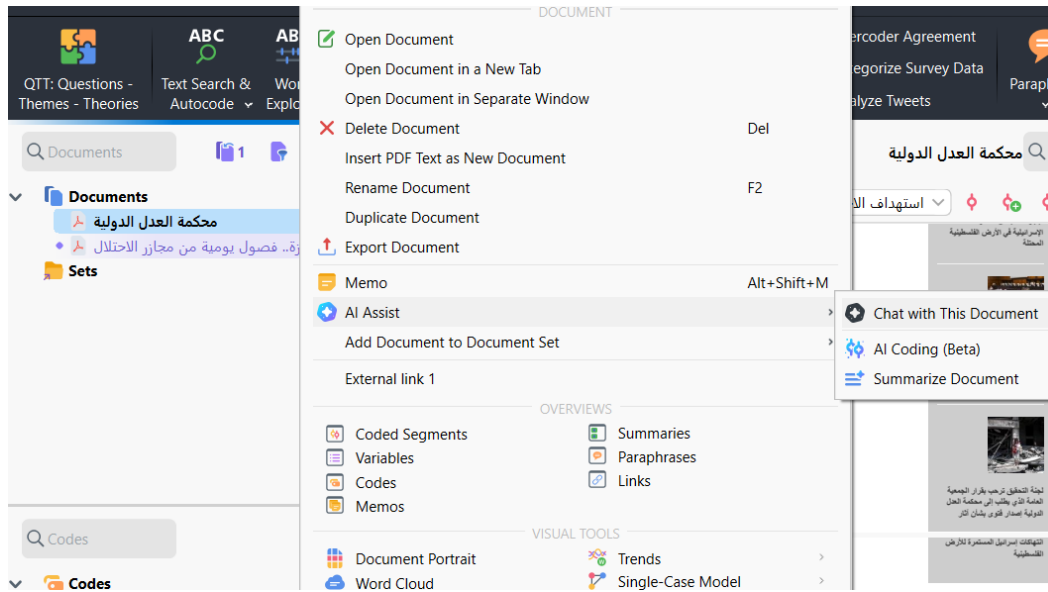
QTT: Questions - Themes - Theories

ABC
Text Search & Autocode

ABC
Wor
Explo

ercoder Agreement
egorize Survey Data
alyze Tweets

Parap

Documents

1

Documents
محكمة العدل الدولية
زة.. فصول يومية من مجازر الاحتلال
Sets

Codes

Codes

DOCUMENT
Open Document
Open Document in a New Tab
Open Document in Separate Window
Delete Document Del
Insert PDF Text as New Document
Rename Document F2
Duplicate Document
Export Document
Memo Alt+Shift+M
AI Assist
Add Document to Document Set
External link 1

OVERVIEWS
Coded Segments
Variables
Codes
Memos
Summaries
Paraphrases
Links

VISUAL TOOLS
Document Portrait
Word Cloud
Trends
Single-Case Model

Chat with This Document
AI Coding (Beta)
Summarize Document

محكمة العدل الدولية
استهداف الا